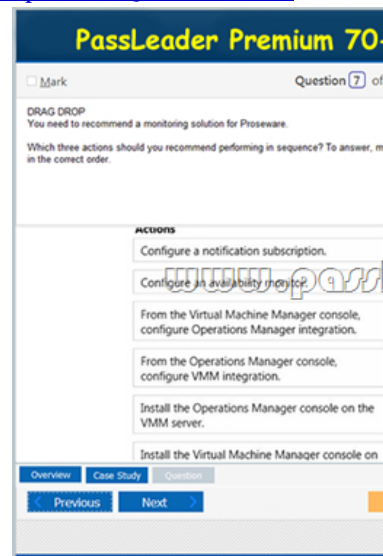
PassLeader Premium 70-

Mark

Question 7 of

DRAG DROP
You need to recommend a monitoring solution for Proseware.

Which three actions should you recommend performing in sequence? To answer, m in the correct order.

Actions

Configure a notification subscription.

Configure an availability monitor.

From the Virtual Machine Manager console, configure Operations Manager integration.

From the Operations Manager console, configure VMM integration.

Install the Operations Manager console on the VMM server.

Install the Virtual Machine Manager console on

www.pass

Overview

Case Study

Question

Previous

Next